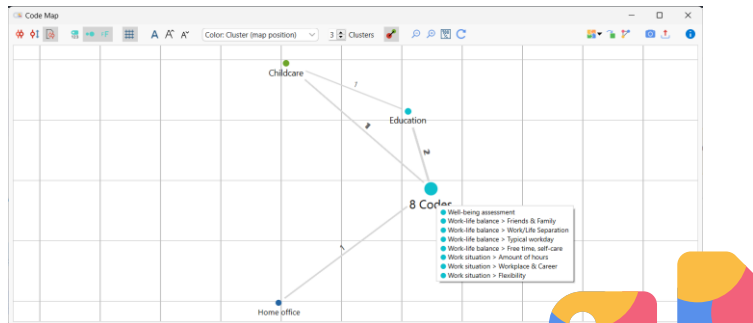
Code Map

A A A Color: Cluster (map position) 3 Clusters

Childcare

Education

8 Codes

Well-being assessment
Work-life balance > Friends & Family
Work-life balance > Work/Life Separation
Work-life balance > Typical workday
Work-life balance > Free time, self-care
Work situation > Amount of hours
Work situation > Workplace & Career
Work situation > Flexibility

Home office